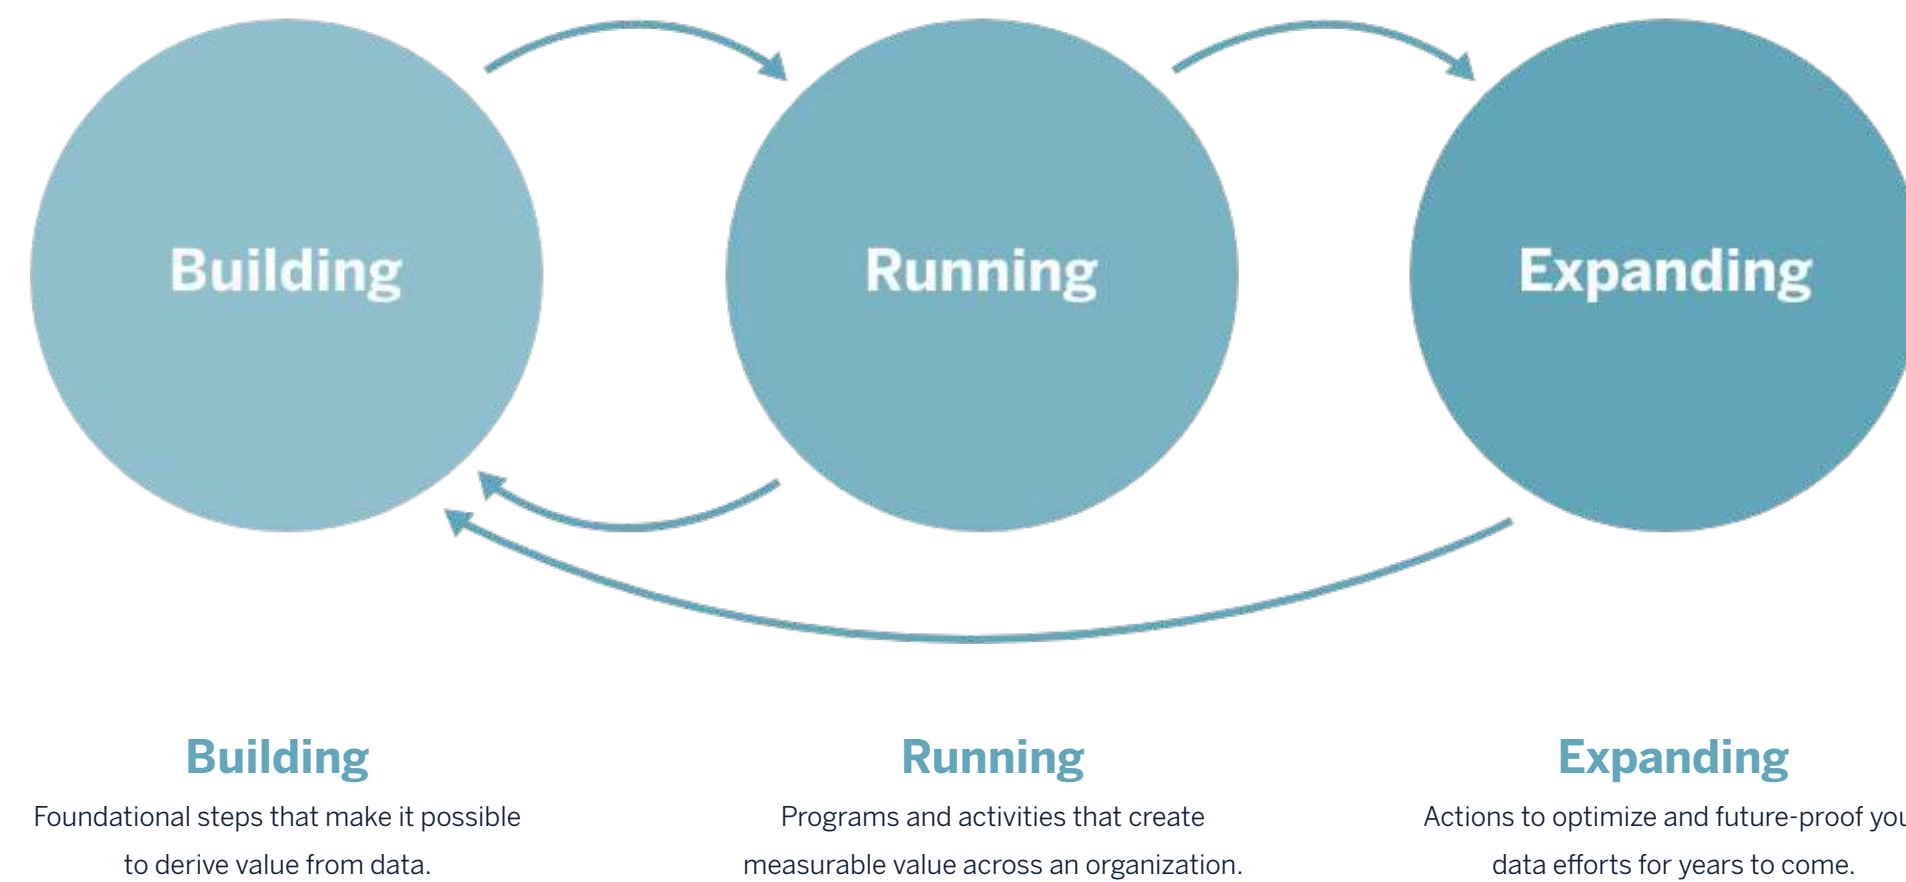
Building

Running

Expanding

Building
Foundational steps that make it possible to derive value from data.

Running
Programs and activities that create measurable value across an organization.

Expanding
Actions to optimize and future-proof you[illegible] data efforts for years to come.